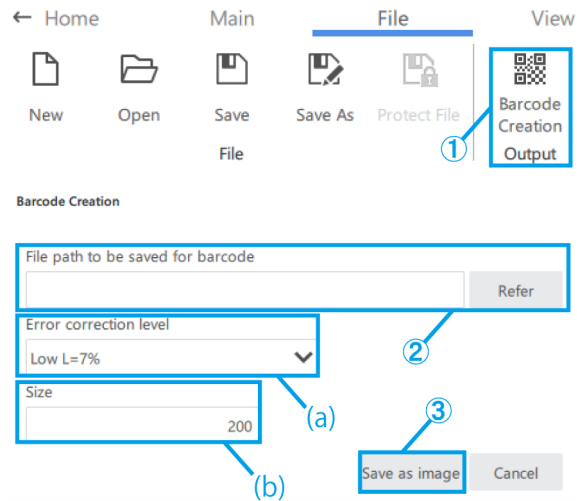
← Home Main File View

New Open Save Save As Protect File

File

Barcode Creation

Output

①

Barcode Creation

File path to be saved for barcode

Refer

②

Error correction level

Low L=7%

(a)

Size

200

(b)

③

Save as image

Cancel